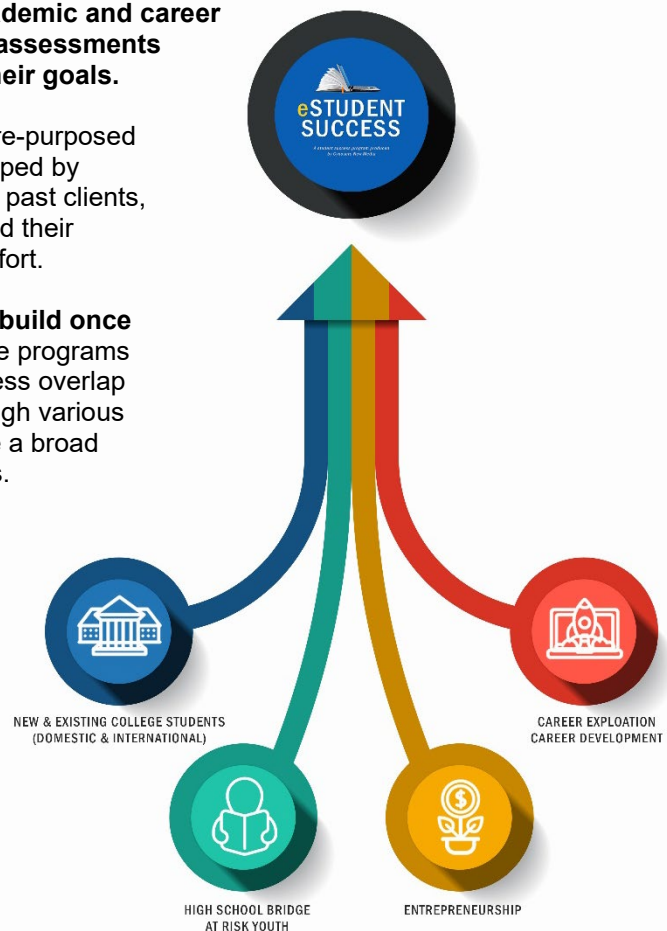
demic and career assessments heir goals.

re-purposed ped by past clients, d their fort.

build once e programs ess overlap gh various a broad s.

eSTUDENT SUCCESS

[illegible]

NEW & EXISTING COLLEGE STUDENTS (DOMESTIC & INTERNATIONAL)

CAREER EXPLOATION CAREER DEVELOPMENT

HIGH SCHOOL BRIDGE AT RISK YOUTH

ENTREPRENEURSHIP